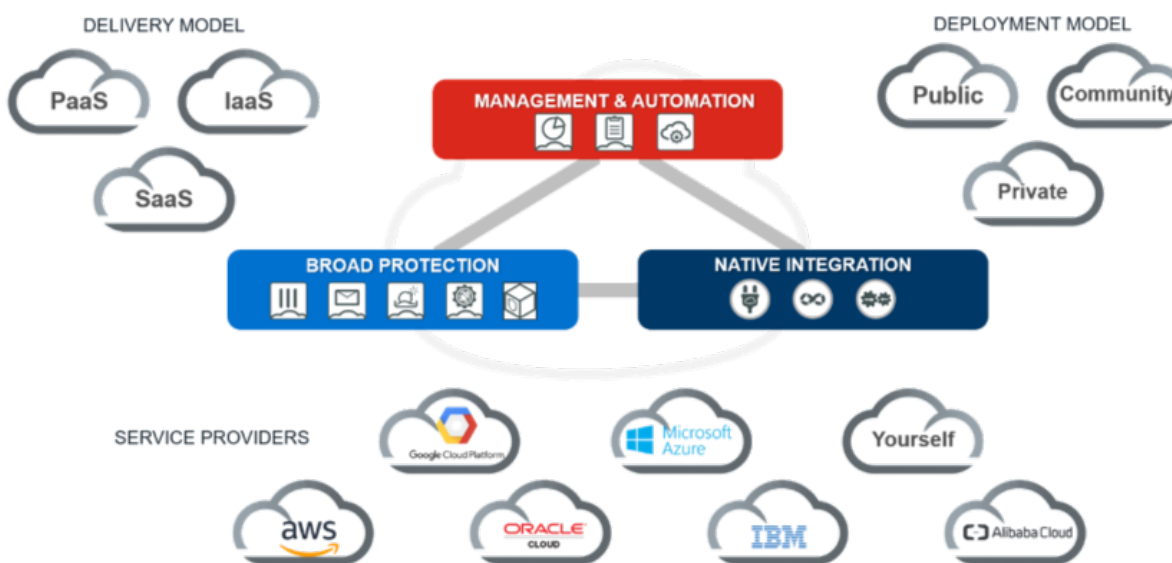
DELIVERY MODEL

PaaS

IaaS

SaaS

MANAGEMENT & AUTOMATION

DEPLOYMENT MODEL

Public

Community

Private

BROAD PROTECTION

NATIVE INTEGRATION

SERVICE PROVIDERS

Google Cloud Platform

Microsoft Azure

Yourself

aws

ORACLE CLOUD

IBM

Alibaba Cloud